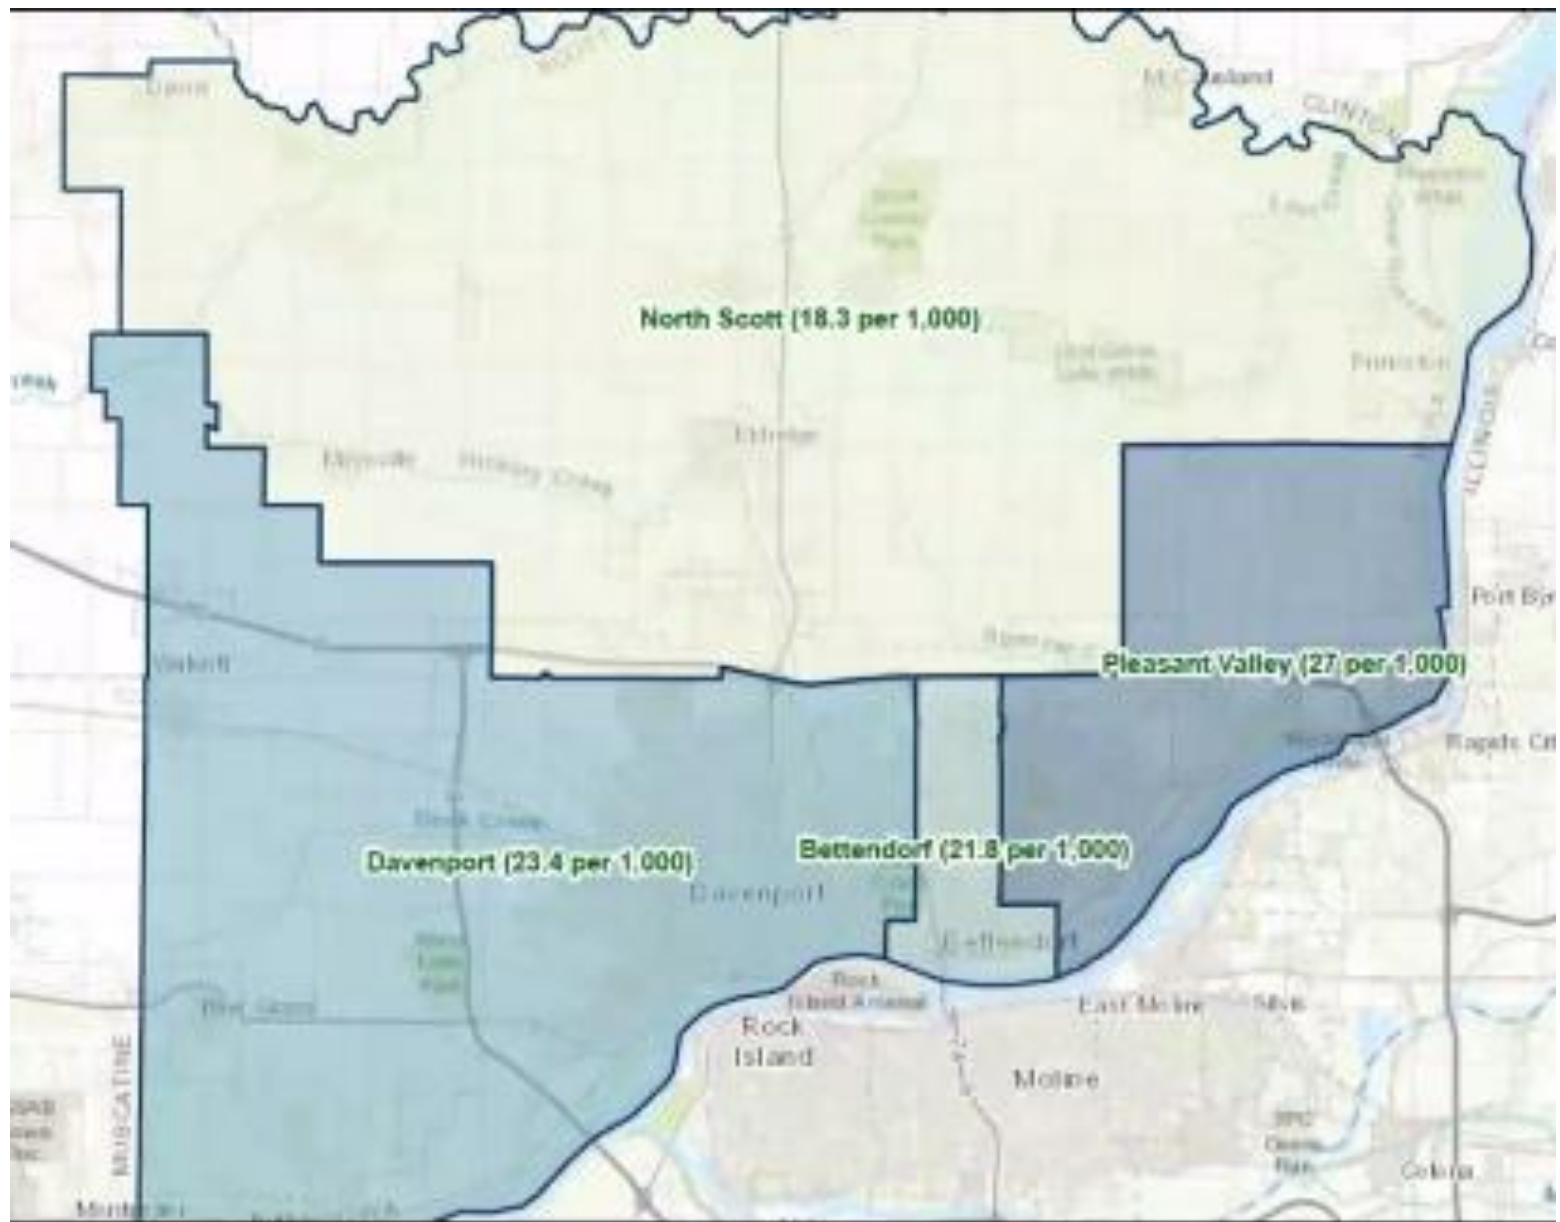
North Scott (18.3 per 1,000)

Pleasant Valley (27 per 1,000)

Davenport (23.4 per 1,000)

Bettendorf (21.8 per 1,000)

Davenport

Bettendorf

Rock Island Arsenal

Rock Island

East Moline

Moline

Silvis

MUSCATINE

CLINTON

ILLINOIS

McCausland

Eldridge

Walcott

Blue Grass

Princeton

Port Byron

Rapids City

Colona